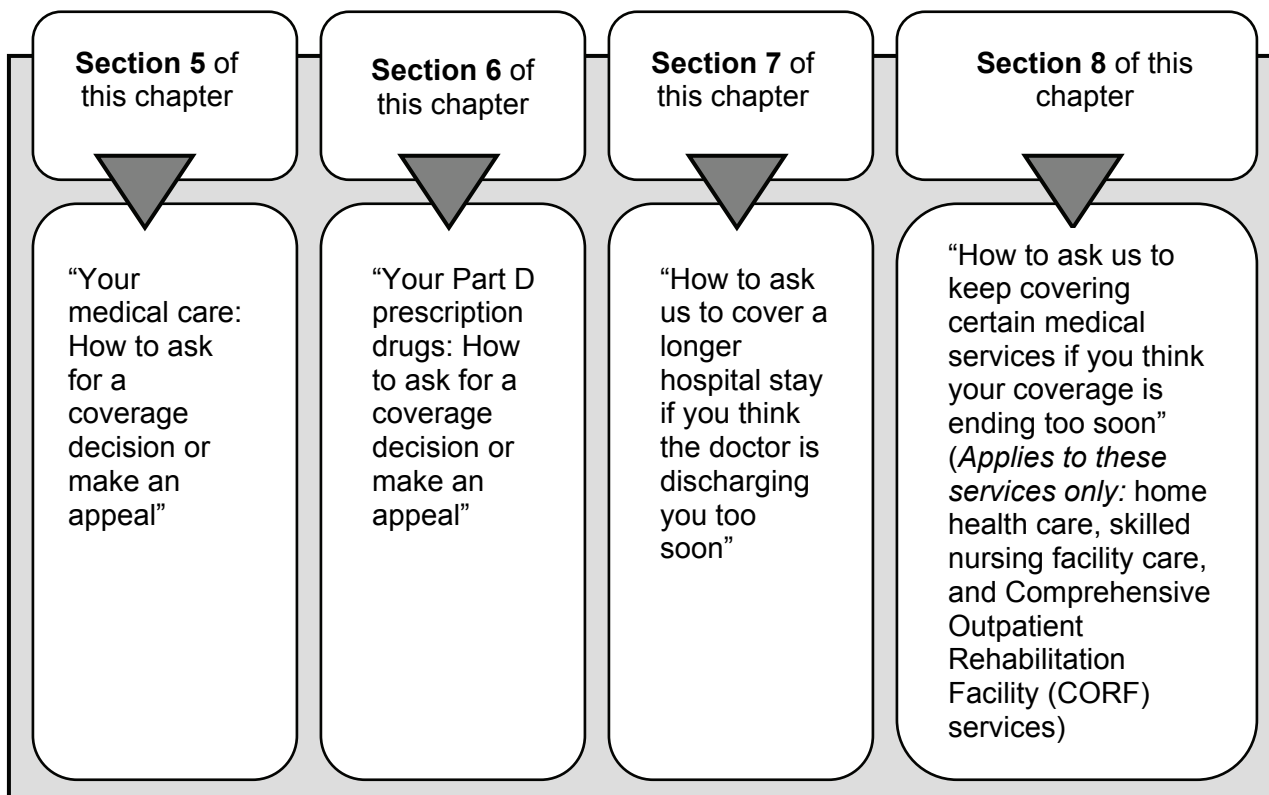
**Section 5** of this chapter

"Your medical care: How to ask for a coverage decision or make an appeal"

**Section 6** of this chapter

"Your Part D prescription drugs: How to ask for a coverage decision or make an appeal"

**Section 7** of this chapter

"How to ask us to cover a longer hospital stay if you think the doctor is discharging you too soon"

**Section 8** of this chapter

"How to ask us to keep covering certain medical services if you think your coverage is ending too soon" (*Applies to these services only:* home health care, skilled nursing facility care, and Comprehensive Outpatient Rehabilitation Facility (CORF) services)